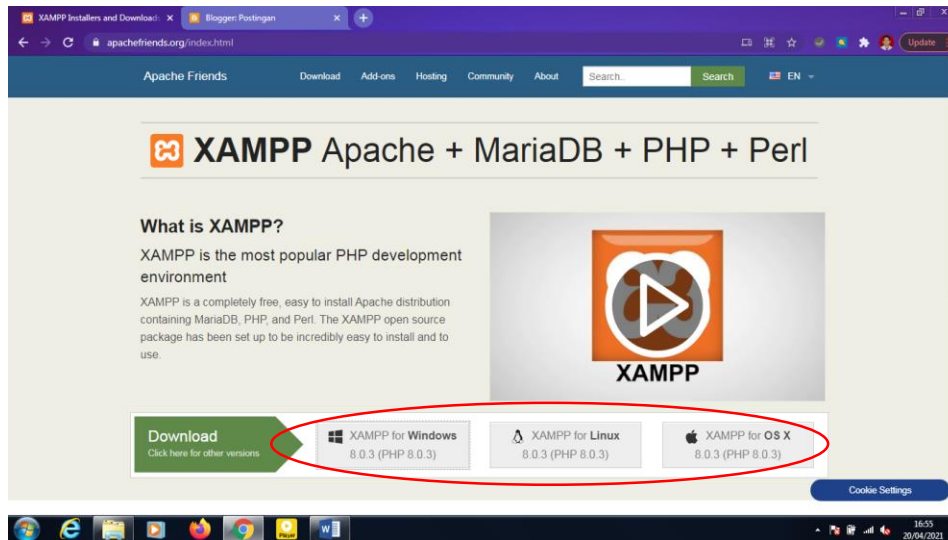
XAMPP Installers and Download ×
Blogger: Postingan ×
+
apachefriends.org/index.html
Update

Apache Friends
Download
Add-ons
Hosting
Community
About
Search..
Search
EN

XAMPP Apache + MariaDB + PHP + Perl

What is XAMPP?

XAMPP is the most popular PHP development environment

XAMPP is a completely free, easy to install Apache distribution containing MariaDB, PHP, and Perl. The XAMPP open source package has been set up to be incredibly easy to install and to use.

XAMPP

Download
Click here for other versions

XAMPP for Windows
8.0.3 (PHP 8.0.3)

XAMPP for Linux
8.0.3 (PHP 8.0.3)

XAMPP for OS X
8.0.3 (PHP 8.0.3)

Cookie Settings

16:55
20/04/2021